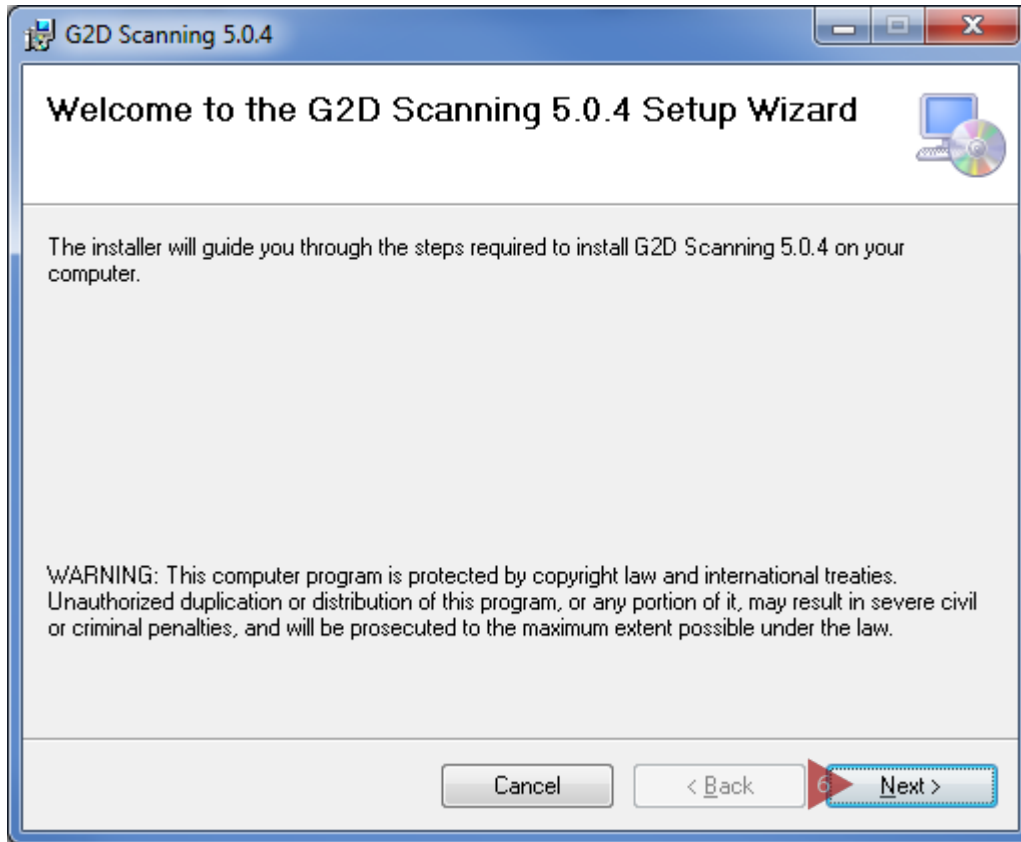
G2D Scanning 5.0.4

Welcome to the G2D Scanning 5.0.4 Setup Wizard

The installer will guide you through the steps required to install G2D Scanning 5.0.4 on your computer.

WARNING: This computer program is protected by copyright law and international treaties. Unauthorized duplication or distribution of this program, or any portion of it, may result in severe civil or criminal penalties, and will be prosecuted to the maximum extent possible under the law.

Cancel

< Back

6

Next >